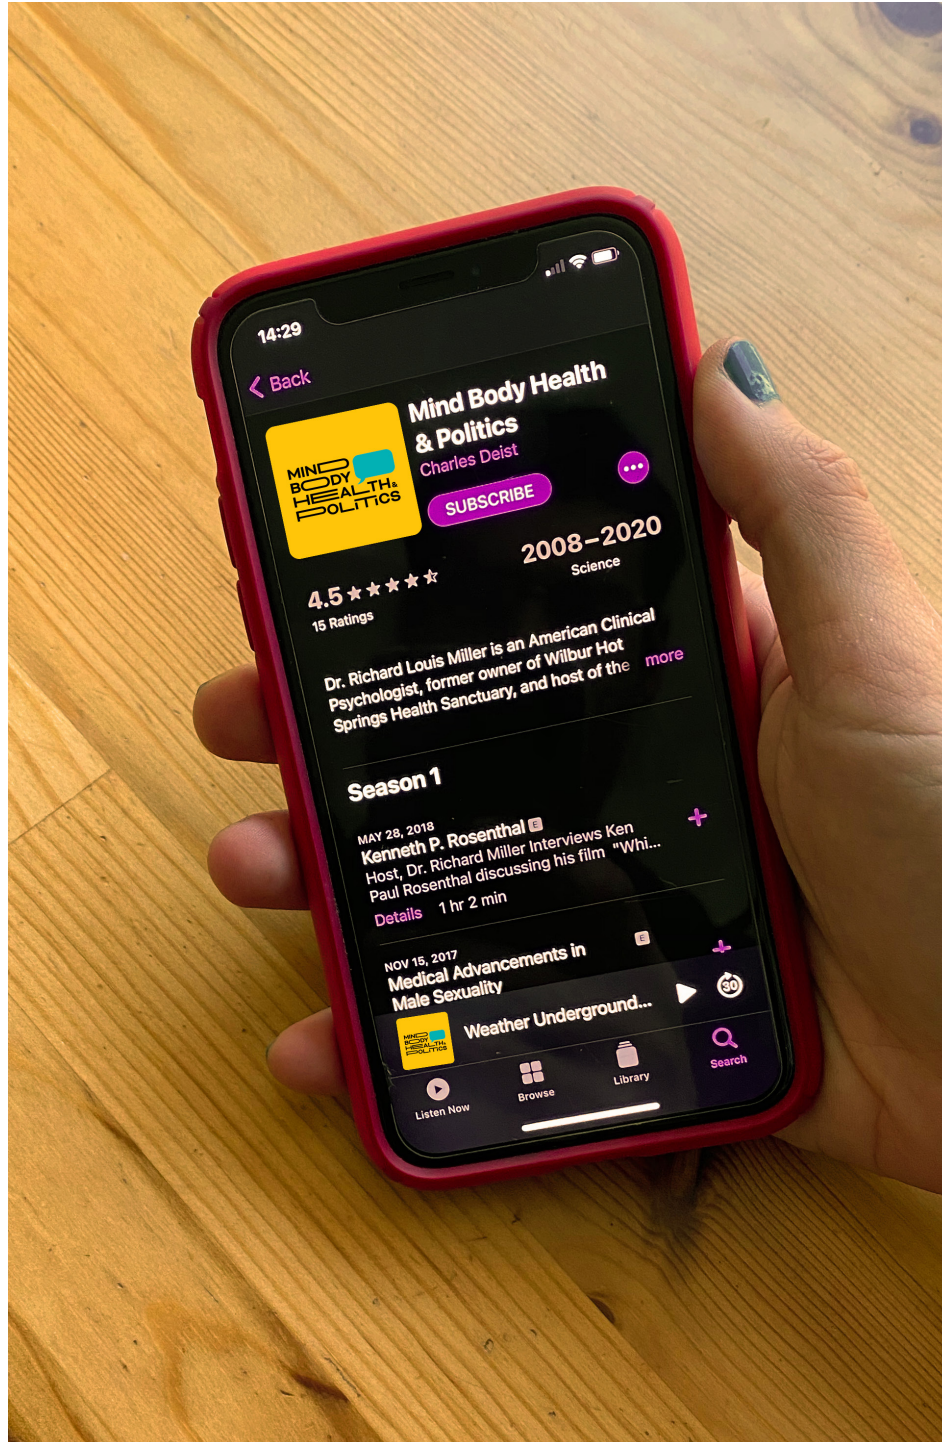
14:29

Back

MIND BODY HEALTH & POLITICS

Mind Body Health & Politics
Charles Deist

SUBSCRIBE

4.5 ★★★★☆
15 Ratings

2008–2020
Science

Dr. Richard Louis Miller is an American Clinical Psychologist, former owner of Wilbur Hot Springs Health Sanctuary, and host of the more

Season 1

MAY 28, 2018
Kenneth P. Rosenthal E
Host, Dr. Richard Miller Interviews Ken Paul Rosenthal discussing his film "Whi...
Details 1 hr 2 min

NOV 15, 2017
Medical Advancements in Male Sexuality E

Weather Underground...

30

Listen Now Browse Library Search